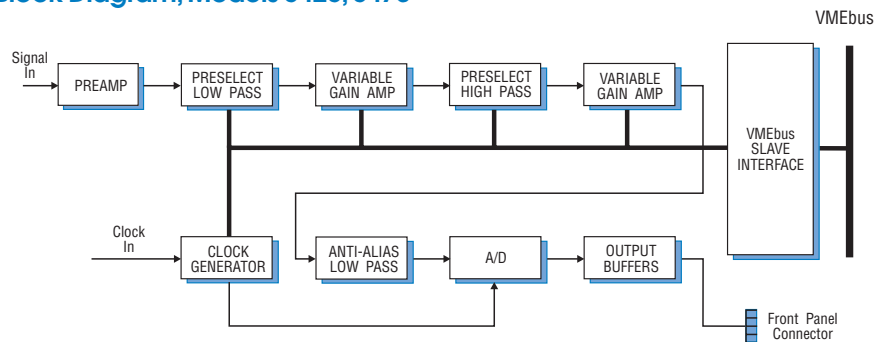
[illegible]lock Diagram, Models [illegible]

VMEbus

Signal In

PREAMP

PRESELECT LOW PASS

VARIABLE GAIN AMP

PRESELECT HIGH PASS

VARIABLE GAIN AMP

VMEbus SLAVE INTERFACE

Clock In

CLOCK GENERATOR

ANTI-ALIAS LOW PASS

A/D

OUTPUT BUFFERS

Front Panel Connector